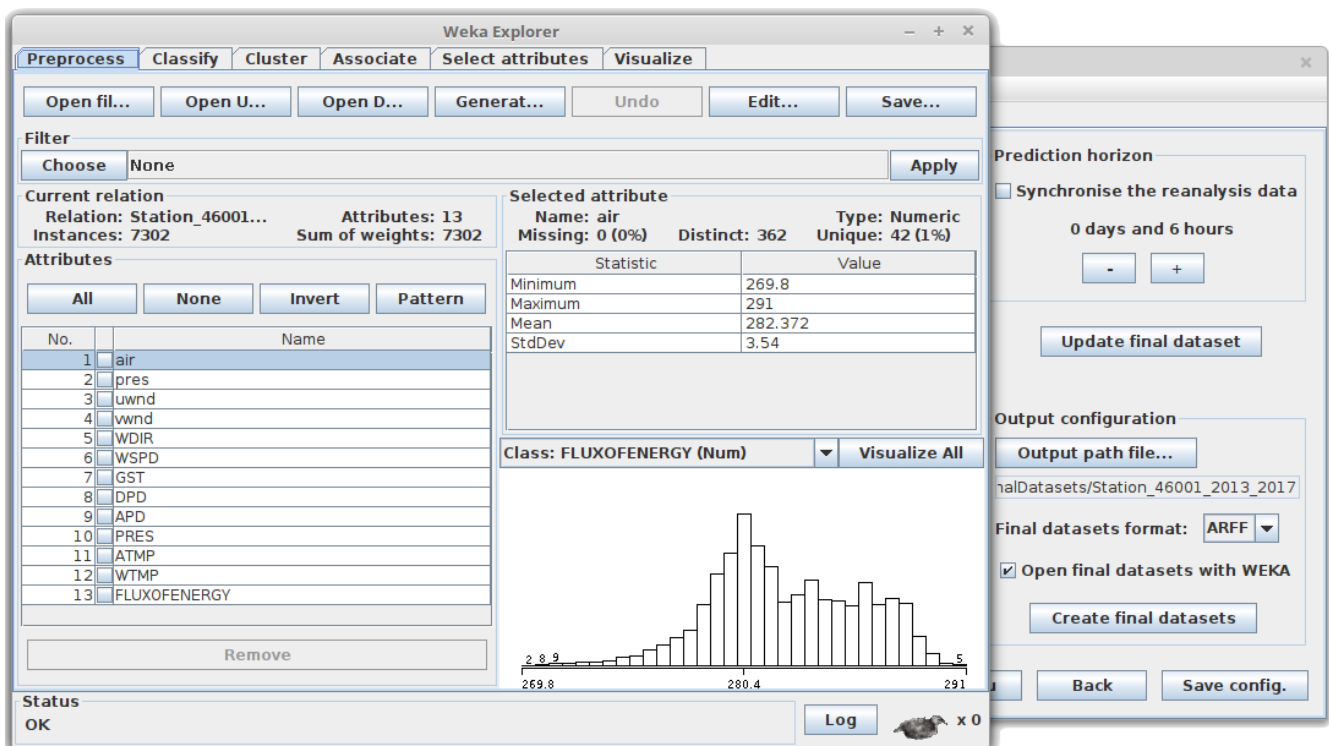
Weka Explorer

Preprocess | Classify | Cluster | Associate | Select attributes | Visualize

Open fil... | Open U... | Open D... | Generat... | Undo | Edit... | Save...

Filter
Choose | None | Apply

Current relation
Relation: Station_46001...
Attributes: 13
Instances: 7302
Sum of weights: 7302

Attributes
All | None | Invert | Pattern

| No. | | Name |
|---|---|---|
| 1 | | air |
| 2 | | pres |
| 3 | | uwnd |
| 4 | | vwnd |
| 5 | | WDIR |
| 6 | | WSPD |
| 7 | | GST |
| 8 | | DPD |
| 9 | | APD |
| 10 | | PRES |
| 11 | | ATMP |
| 12 | | WTMP |
| 13 | | FLUXOFENERGY |

Remove

Selected attribute
Name: air
Type: Numeric
Missing: 0 (0%)
Distinct: 362
Unique: 42 (1%)

| Statistic | Value |
|---|---|
| Minimum | 269.8 |
| Maximum | 291 |
| Mean | 282.372 |
| StdDev | 3.54 |

Class: FLUXOFENERGY (Num) | Visualize All

2 8 9
5
269.8
280.4
291

Status
OK
Log
x 0

Prediction horizon
Synchronise the reanalysis data
0 days and 6 hours
- | +
Update final dataset
Output configuration
Output path file...
nalDatasets/Station_46001_2013_2017
Final datasets format: ARFF
Open final datasets with WEKA
Create final datasets
u | Back | Save config.